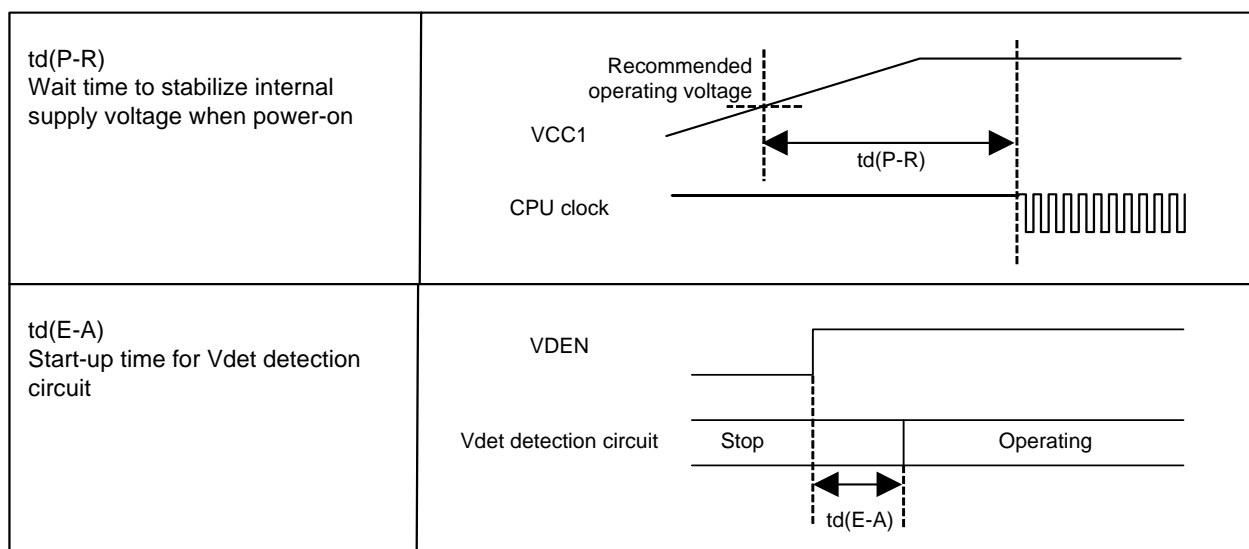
| | |
|---|---|
| td(P-R) Wait time to stabilize internal supply voltage when power-on | Recommended operating voltage VCC1 td(P-R) CPU clock |
| td(E-A) Start-up time for Vdet detection circuit | VDEN Vdet detection circuit Stop Operating td(E-A) |